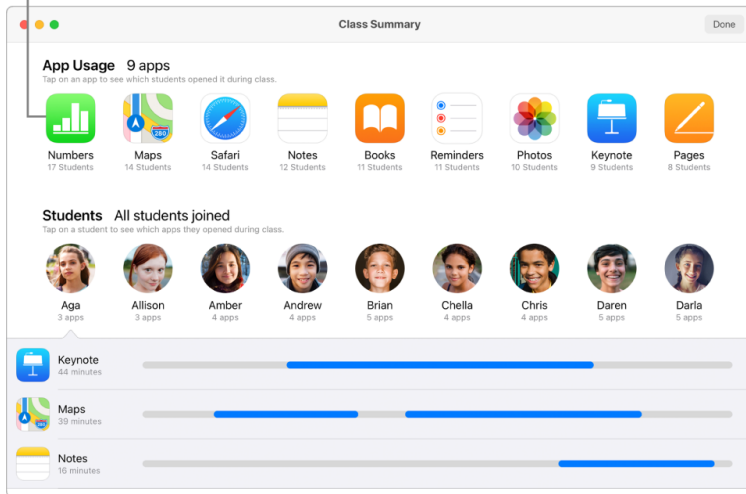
Class Summary

Done

App Usage 9 apps

Tap on an app to see which students opened it during class.

Numbers
17 Students

Maps
14 Students

Safari
14 Students

Notes
12 Students

Books
11 Students

Reminders
11 Students

Photos
10 Students

Keynote
9 Students

Pages
8 Students

Students All students joined

Tap on a student to see which apps they opened during class.

Aga
3 apps

Allison
3 apps

Amber
4 apps

Andrew
4 apps

Brian
5 apps

Chella
4 apps

Chris
4 apps

Daren
5 apps

Darla
5 apps

Keynote
44 minutes

Maps
39 minutes

Notes
16 minutes